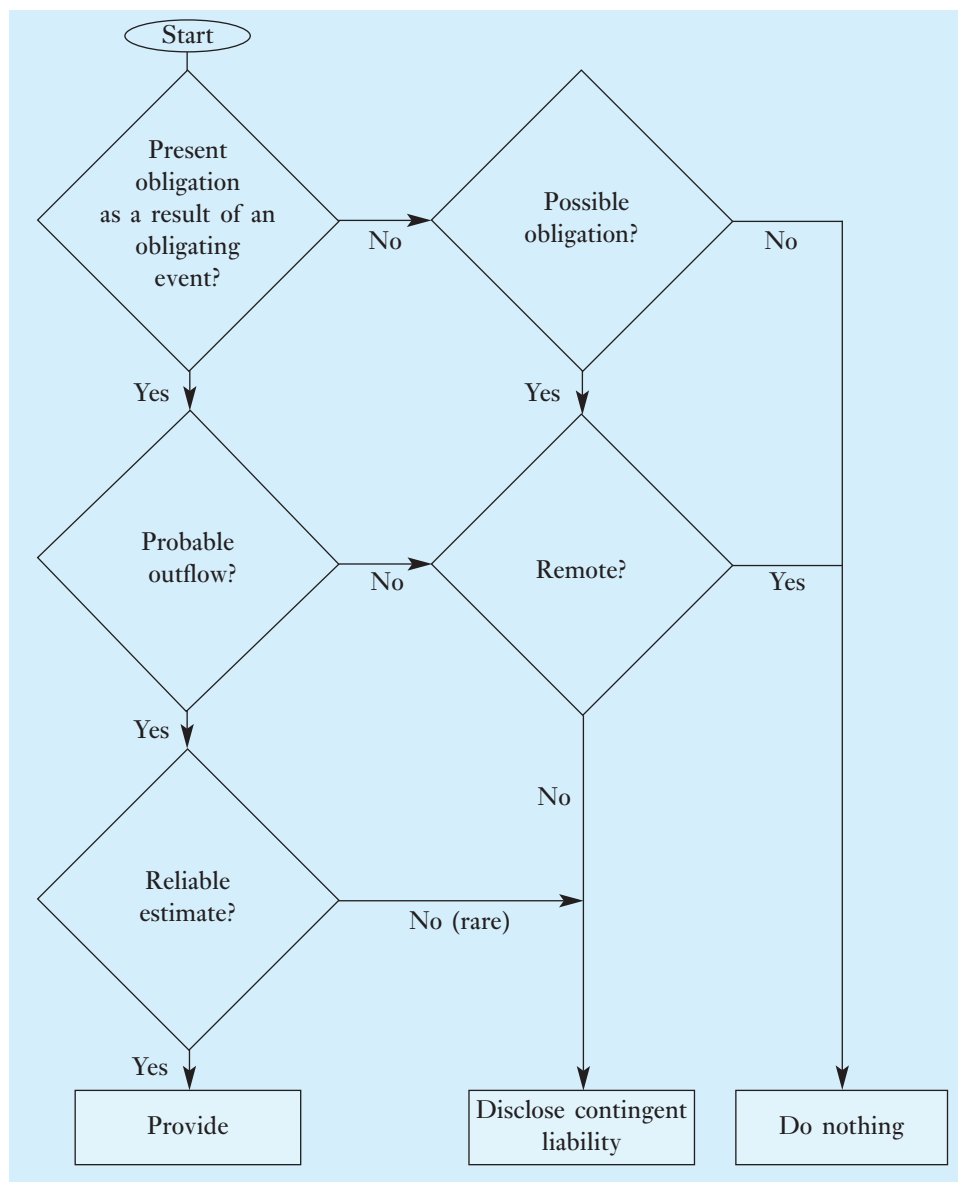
Start

Present obligation as a result of an obligating event?

No

Possible obligation?

No

Yes

Yes

Probable outflow?

No

Remote?

Yes

Yes

No

Reliable estimate?

No (rare)

Yes

Provide

Disclose contingent liability

Do nothing